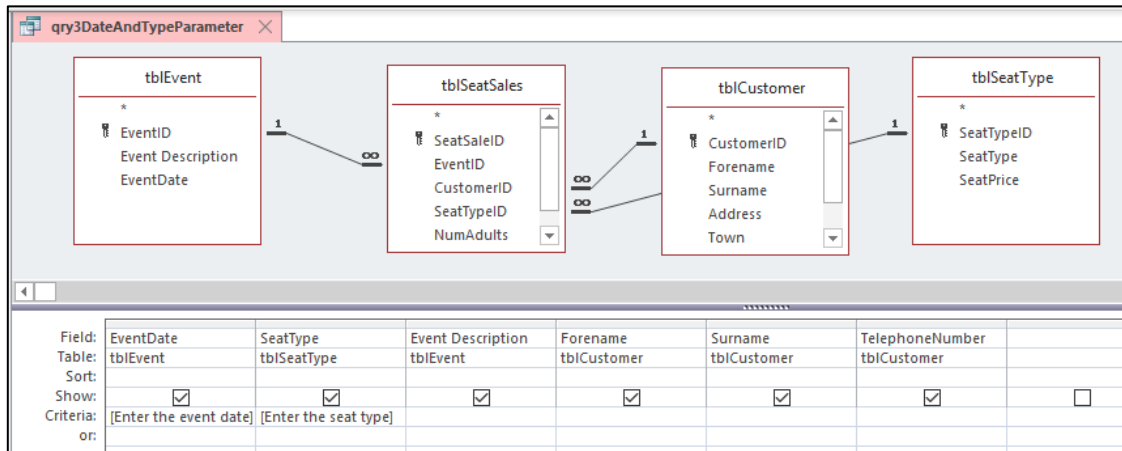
qry3DateAndTypeParameter

tblEvent
*
EventID
Event Description
EventDate

1

∞

tblSeatSales
*
SeatSaleID
EventID
CustomerID
SeatTypeID
NumAdults

∞
∞

1

tblCustomer
*
CustomerID
Forename
Surname
Address
Town

1

tblSeatType
*
SeatTypeID
SeatType
SeatPrice

| Field: | EventDate | SeatType | Event Description | Forename | Surname | TelephoneNumber | |
|---|---|---|---|---|---|---|---|
| Table: | tblEvent | tblSeatType | tblEvent | tblCustomer | tblCustomer | tblCustomer | |
| Sort: | | | | | | | |
| Show: | ☑ | ☑ | ☑ | ☑ | ☑ | ☑ | ☐ |
| Criteria: | [Enter the event date] | [Enter the seat type] | | | | | |
| or: | | | | | | | |